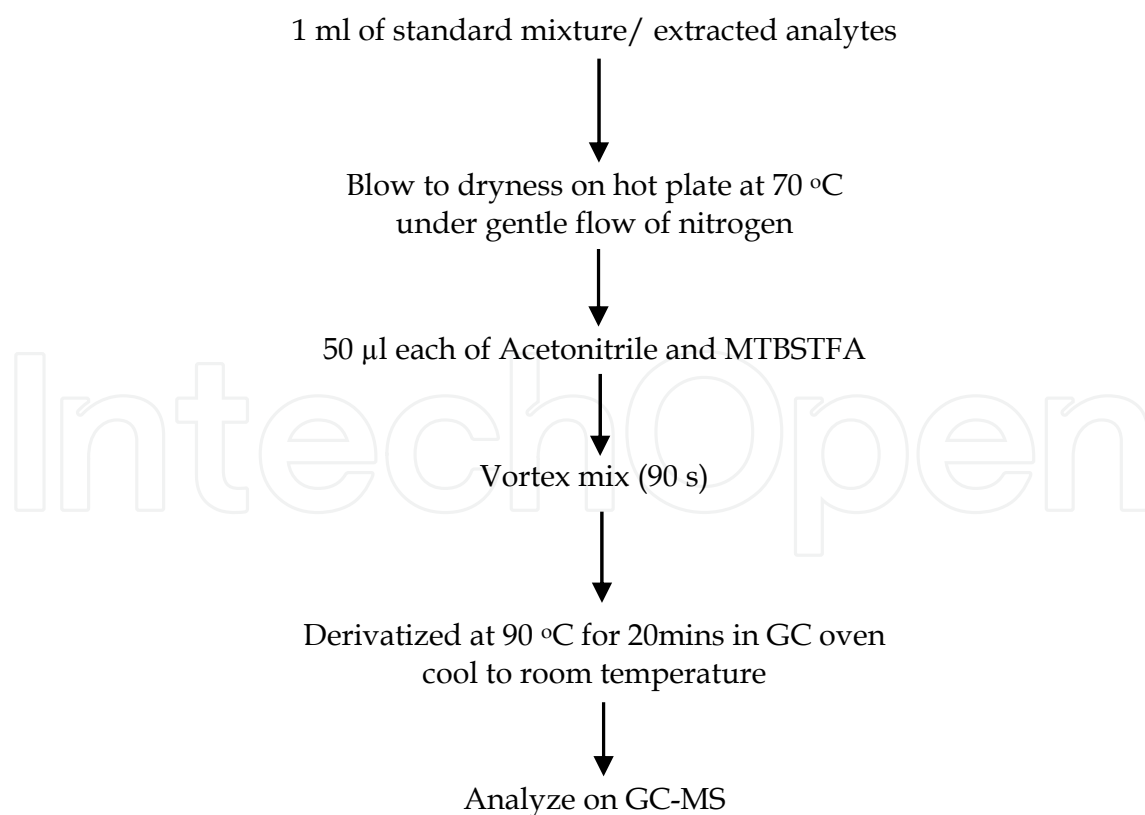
1 ml of standard mixture/ extracted analytes

Blow to dryness on hot plate at 70 $^{o}$C under gentle flow of nitrogen

50 µl each of Acetonitrile and MTBSTFA

Vortex mix (90 s)

Derivatized at 90 $^{o}$C for 20mins in GC oven cool to room temperature

Analyze on GC-MS

IntechOpen